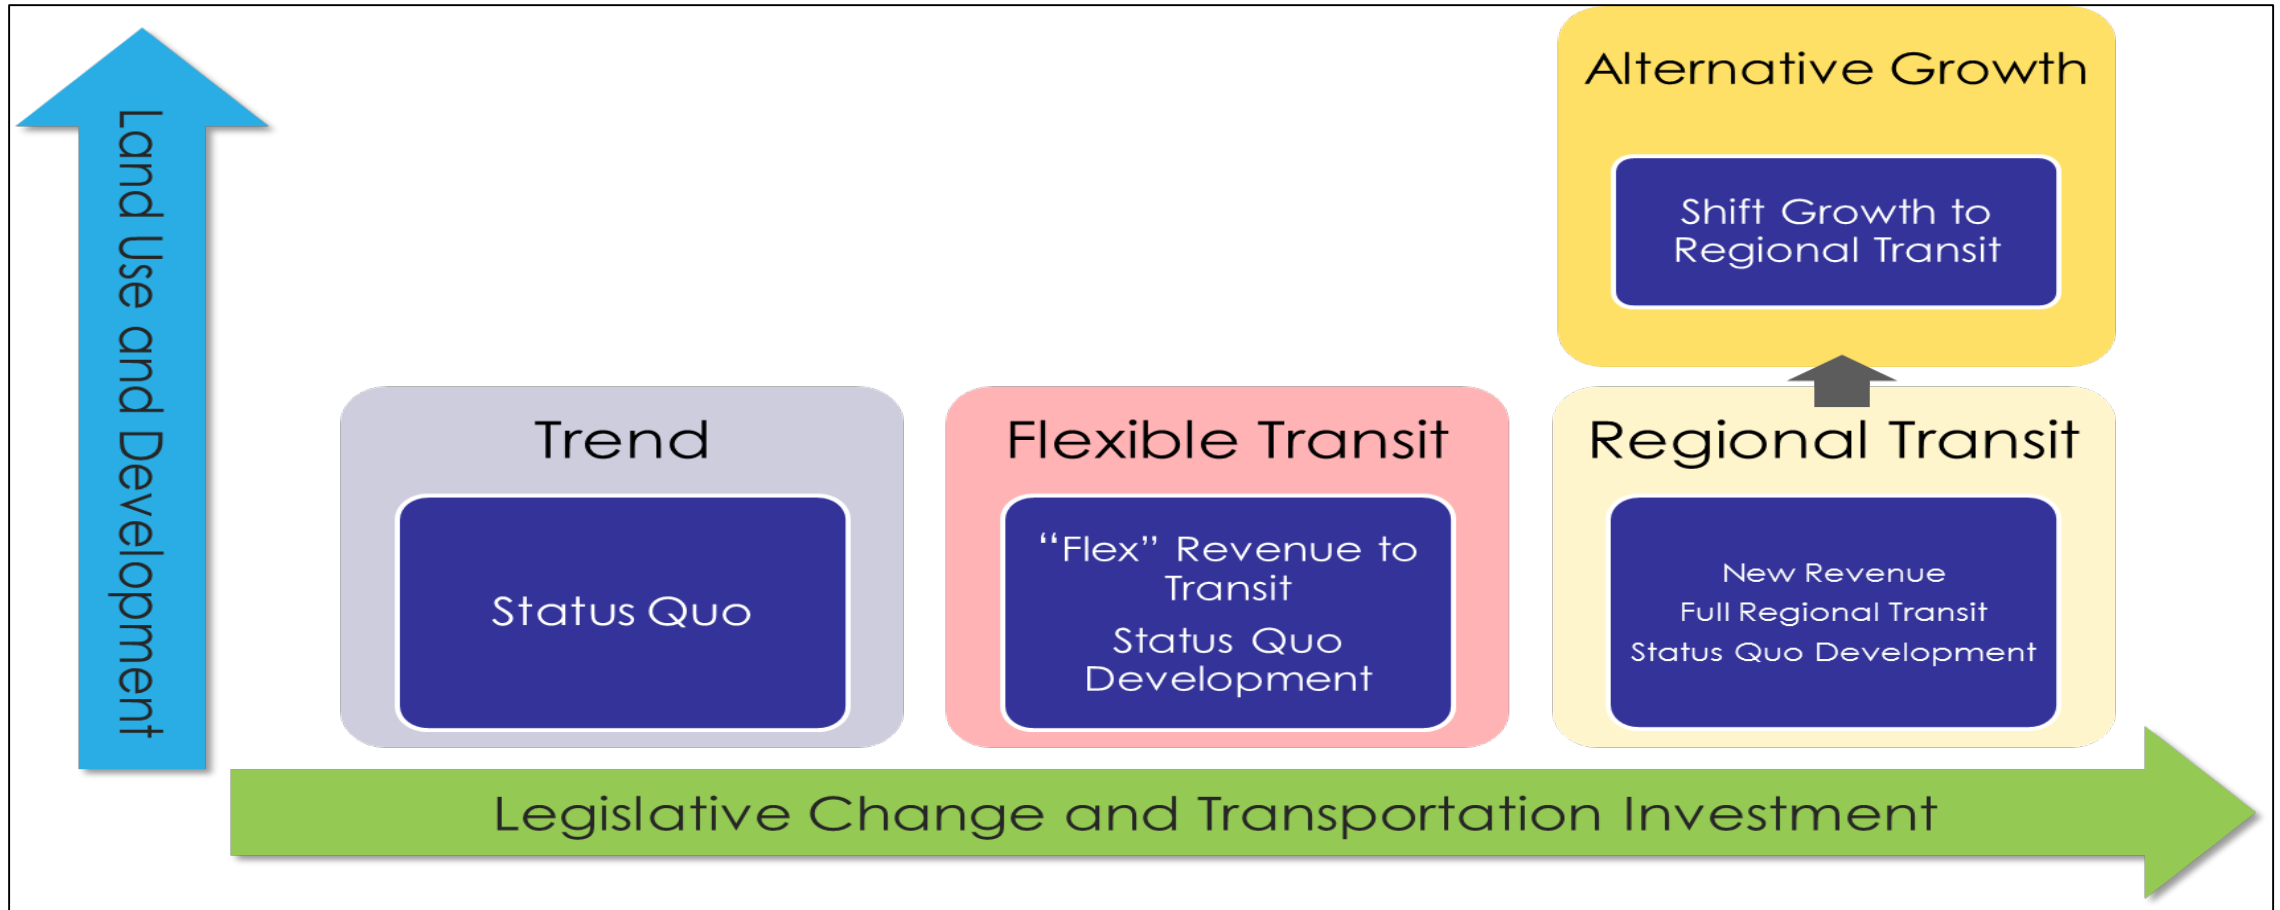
Land Use and Development

Alternative Growth

Shift Growth to Regional Transit

Trend

Status Quo

Flexible Transit

"Flex" Revenue to Transit

Status Quo Development

Regional Transit

New Revenue

Full Regional Transit

Status Quo Development

Legislative Change and Transportation Investment